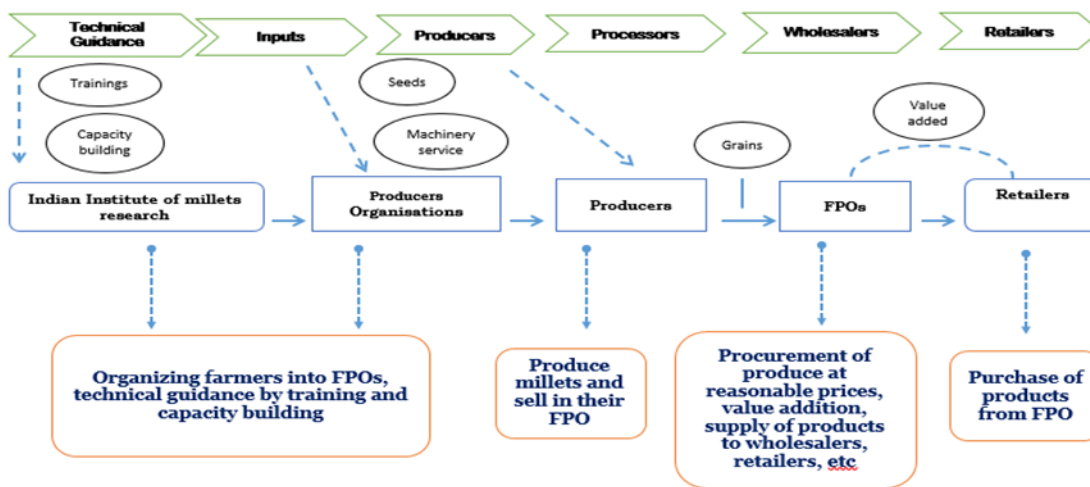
Technical Guidance

Inputs

Producers

Processors

Wholesalers

Retailers

Trainings

Capacity building

Seeds

Machinery service

Grains

Value added

Indian Institute of millets research

Producers Organisations

Producers

FPOs

Retailers

Organizing farmers into FPOs, technical guidance by training and capacity building

Produce millets and sell in their FPO

Procurement of produce at reasonable prices, value addition, supply of products to wholesalers, retailers, etc

Purchase of products from FPO